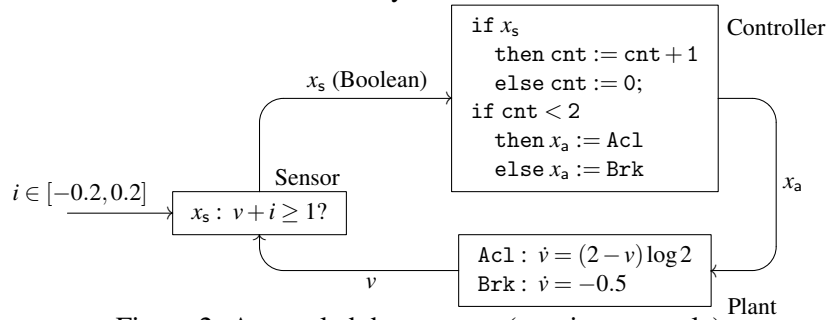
Controller

if $x_s$
then cnt := cnt + 1
else cnt := 0;
if cnt < 2
then $x_a$ := Acl
else $x_a$ := Brk

$x_s$ (Boolean)

$x_a$

Sensor

$i \in [-0.2, 0.2]$

$x_s : v + i \geq 1?$

Acl : $\dot{v} = (2 - v) \log 2$
Brk : $\dot{v} = -0.5$

$v$

Plant

Figure 2: A sampled-data system (continuous-scale)